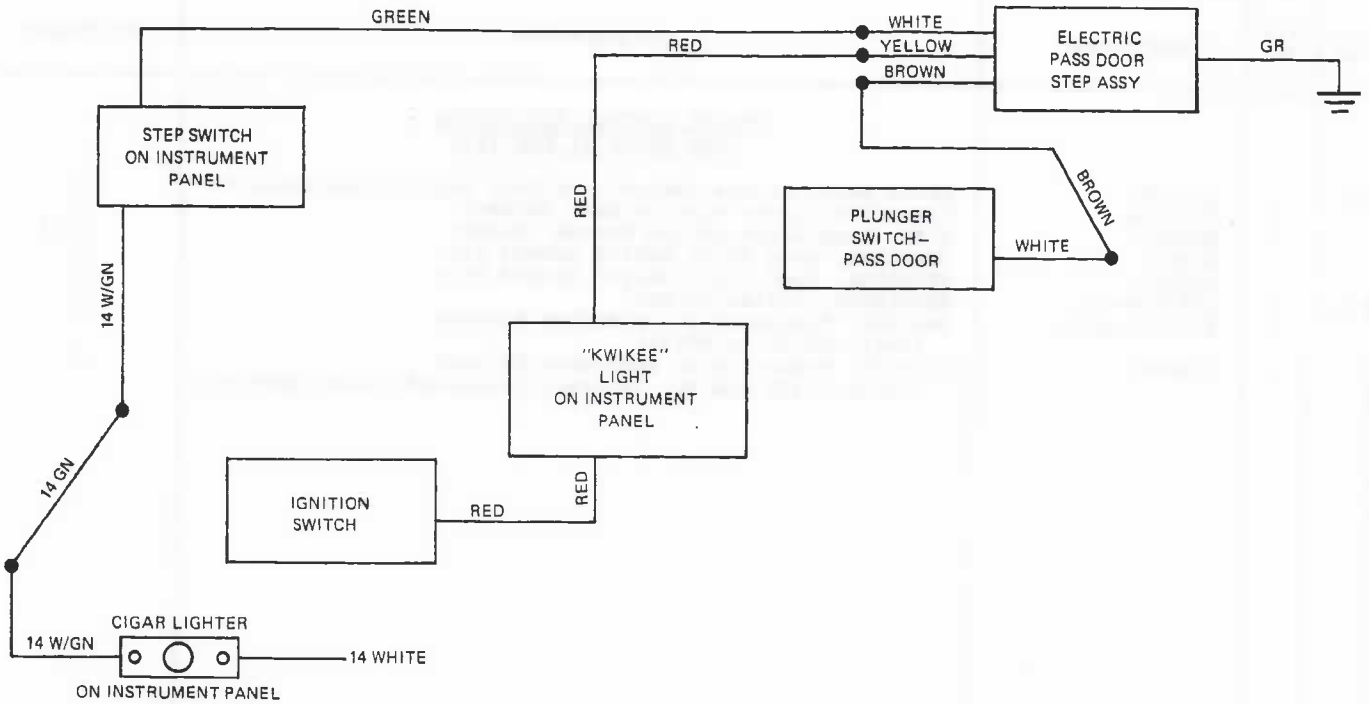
GREEN
WHITE
RED
YELLOW
BROWN
ELECTRIC PASS DOOR STEP ASSY
GR
STEP SWITCH ON INSTRUMENT PANEL
RED
BROWN
PLUNGER SWITCH– PASS DOOR
WHITE
14 W/GN
"KWIKEE" LIGHT ON INSTRUMENT PANEL
14 GN
IGNITION SWITCH
RED
RED
CIGAR LIGHTER
14 W/GN
14 WHITE
ON INSTRUMENT PANEL